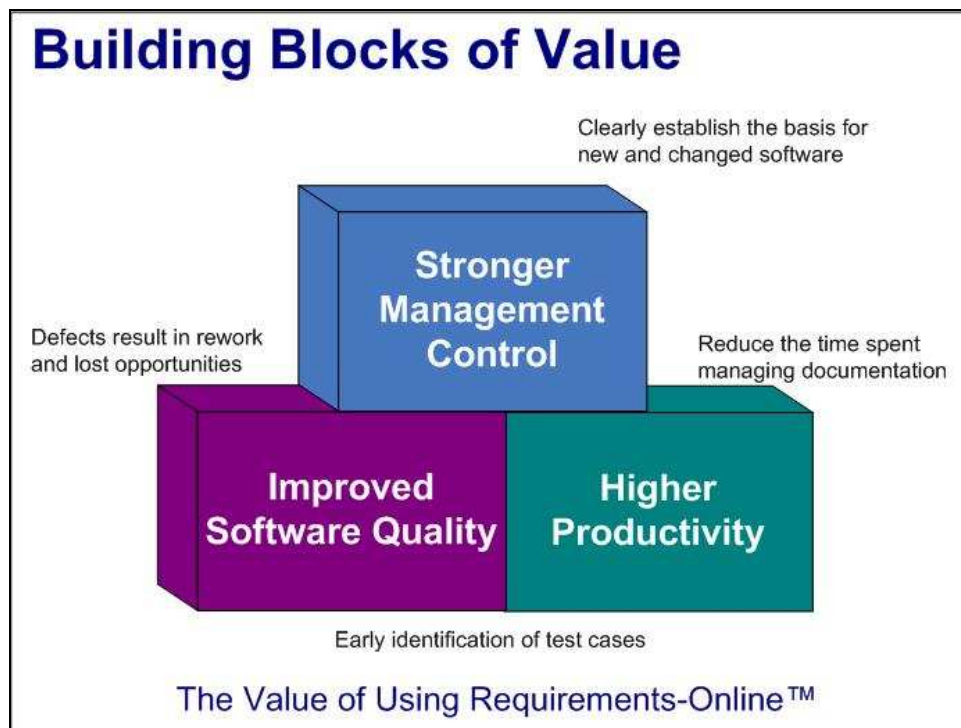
Building Blocks of Value

Clearly establish the basis for new and changed software

Stronger Management Control

Defects result in rework and lost opportunities

Reduce the time spent managing documentation

Improved Software Quality

Higher Productivity

Early identification of test cases

The Value of Using Requirements-Online™